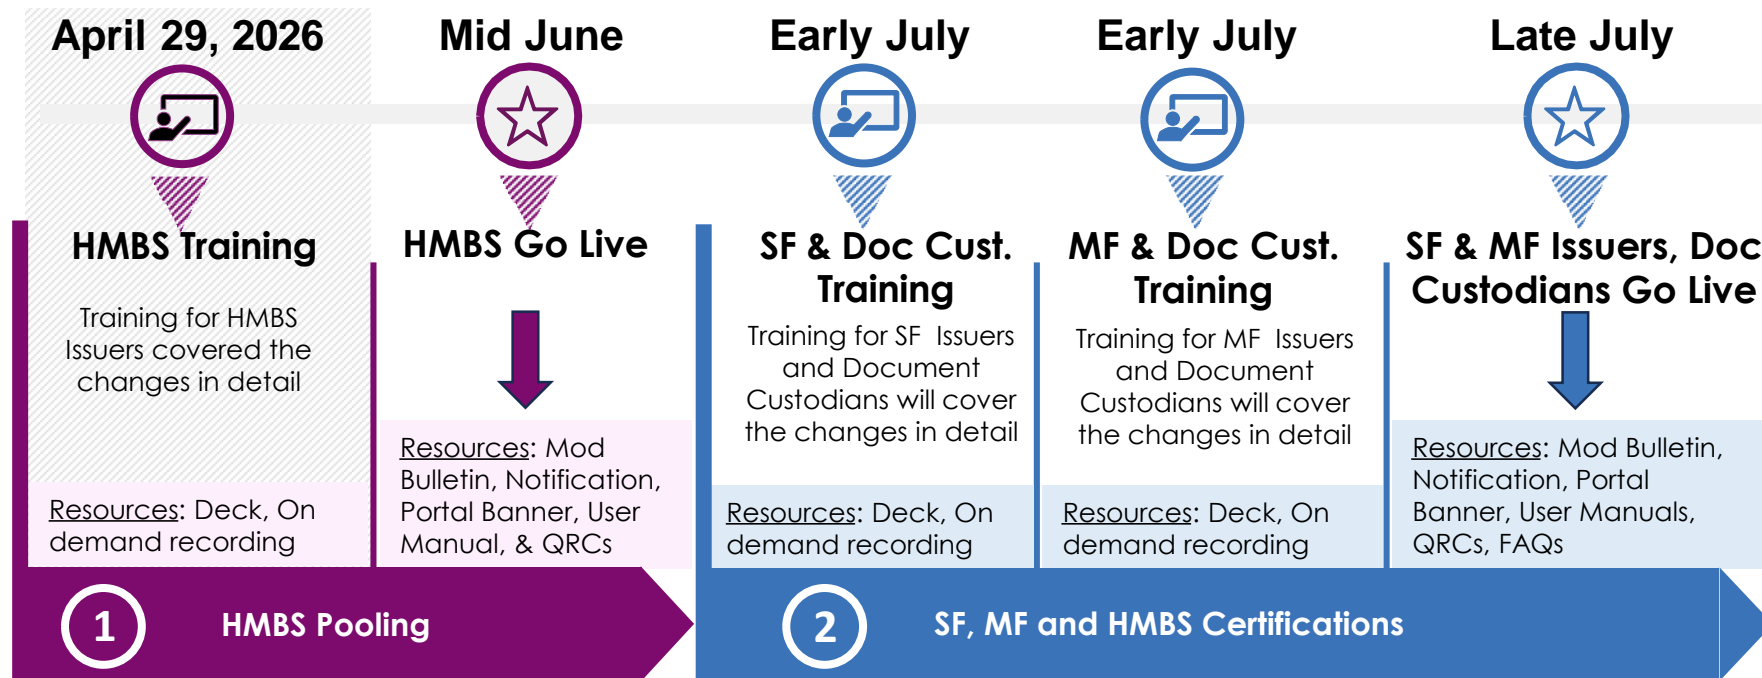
April 29, 2026

HMBS Training

Training for HMBS Issuers covered the changes in detail

Resources: Deck, On demand recording

Mid June

HMBS Go Live

Resources: Mod Bulletin, Notification, Portal Banner, User Manual, & QRCs

Early July

SF & Doc Cust. Training

Training for SF Issuers and Document Custodians will cover the changes in detail

Resources: Deck, On demand recording

Early July

MF & Doc Cust. Training

Training for MF Issuers and Document Custodians will cover the changes in detail

Resources: Deck, On demand recording

Late July

SF & MF Issuers, Doc Custodians Go Live

Resources: Mod Bulletin, Notification, Portal Banner, User Manuals, QRCs, FAQs

1 HMBS Pooling

2 SF, MF and HMBS Certifications